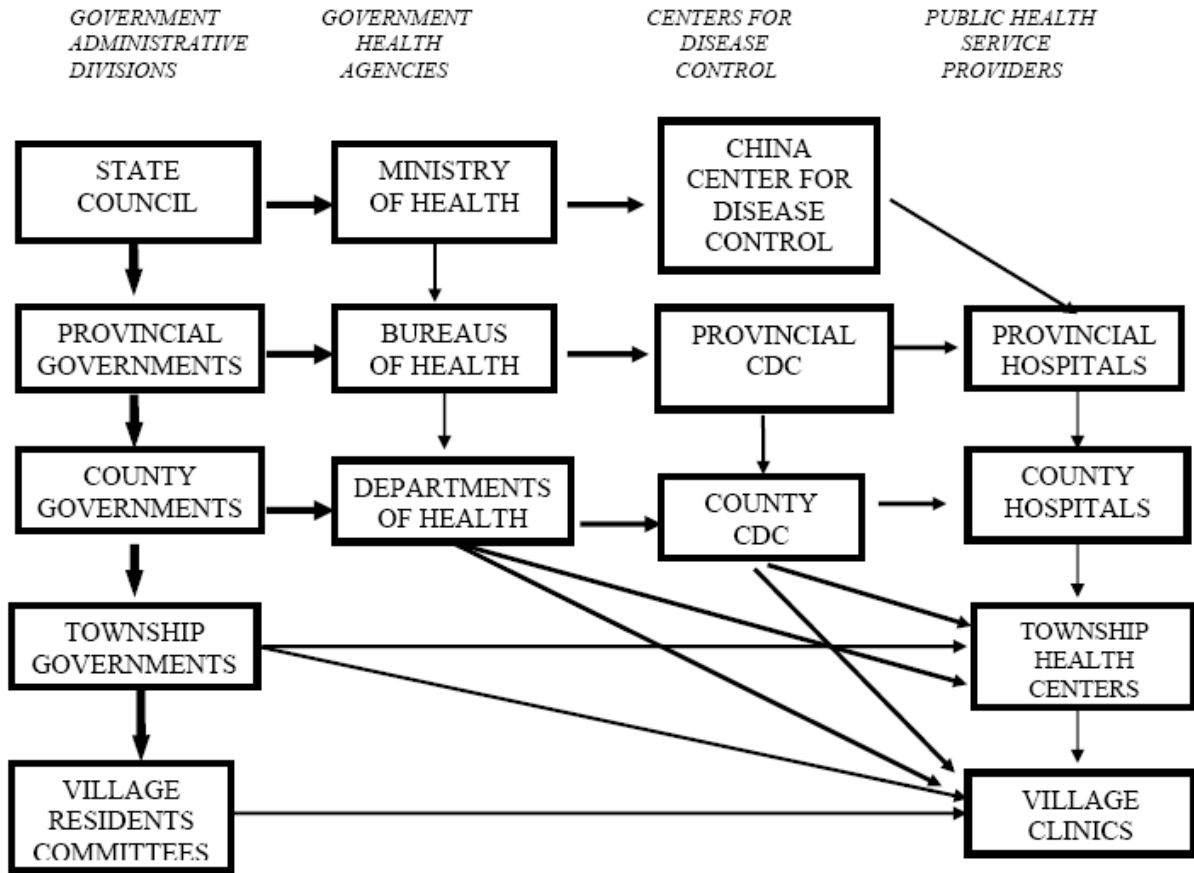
GOVERNMENT ADMINISTRATIVE DIVISIONS

GOVERNMENT HEALTH AGENCIES

CENTERS FOR DISEASE CONTROL

PUBLIC HEALTH SERVICE PROVIDERS

STATE COUNCIL

MINISTRY OF HEALTH

CHINA CENTER FOR DISEASE CONTROL

PROVINCIAL GOVERNMENTS

BUREAUS OF HEALTH

PROVINCIAL CDC

PROVINCIAL HOSPITALS

COUNTY GOVERNMENTS

DEPARTMENTS OF HEALTH

COUNTY CDC

COUNTY HOSPITALS

TOWNSHIP GOVERNMENTS

TOWNSHIP HEALTH CENTERS

VILLAGE RESIDENTS COMMITTEES

VILLAGE CLINICS